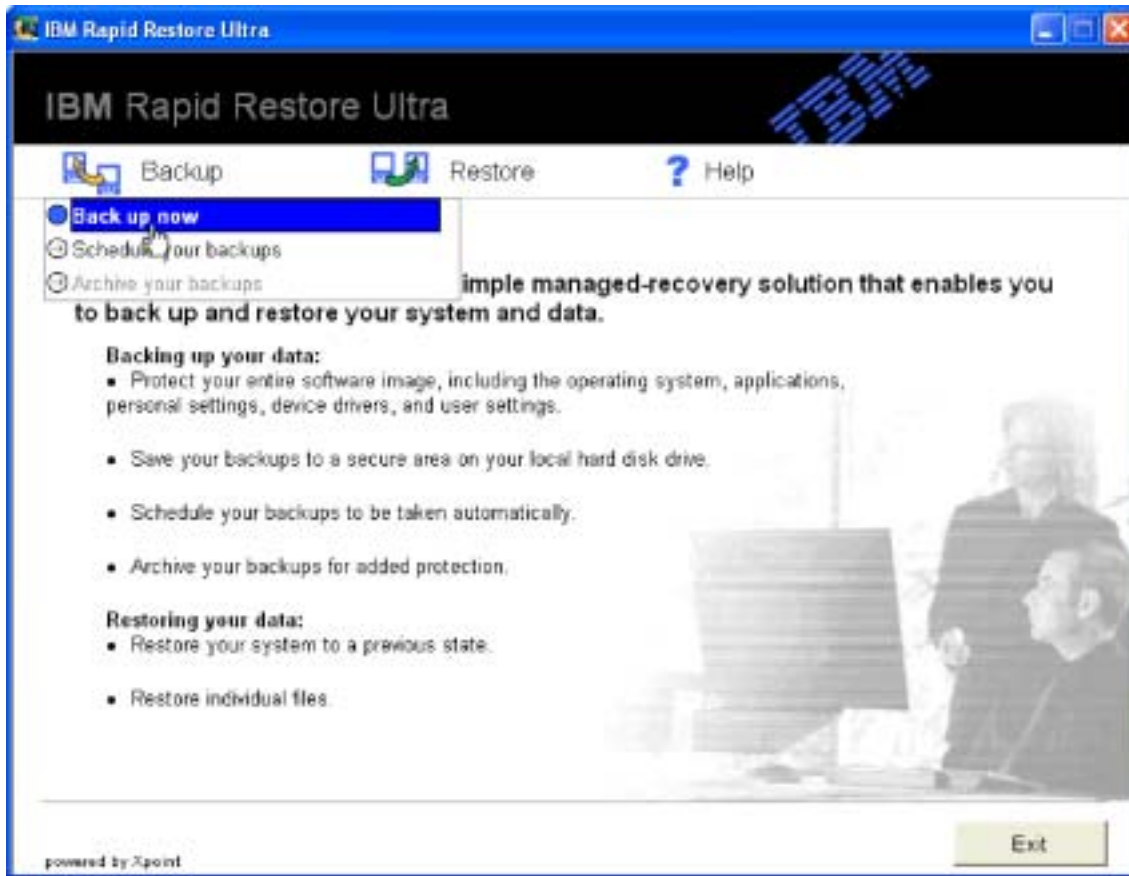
IBM Rapid Restore Ultra

IBM Rapid Restore Ultra

Backup
Restore
Help

Back up now
Schedule your backups
Archive your backups

imple managed-recovery solution that enables you to back up and restore your system and data.

Backing up your data:
• Protect your entire software image, including the operating system, applications, personal settings, device drivers, and user settings.

• Save your backups to a secure area on your local hard disk drive.

• Schedule your backups to be taken automatically.

• Archive your backups for added protection.

Restoring your data:
• Restore your system to a previous state.

• Restore individual files.

powered by Xpoint

Exit